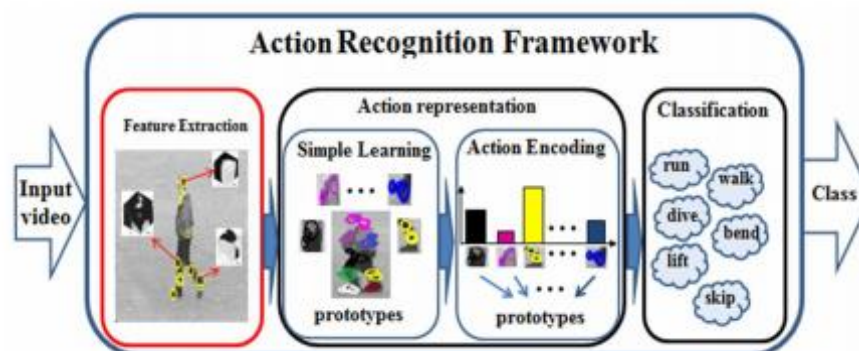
Action Recognition Framework

Input video

Feature Extraction

Action representation

Simple Learning

• • •

prototypes

Action Encoding

• • •

• • •

• • •

prototypes

Classification

run

walk

dive

bend

lift

skip

Class